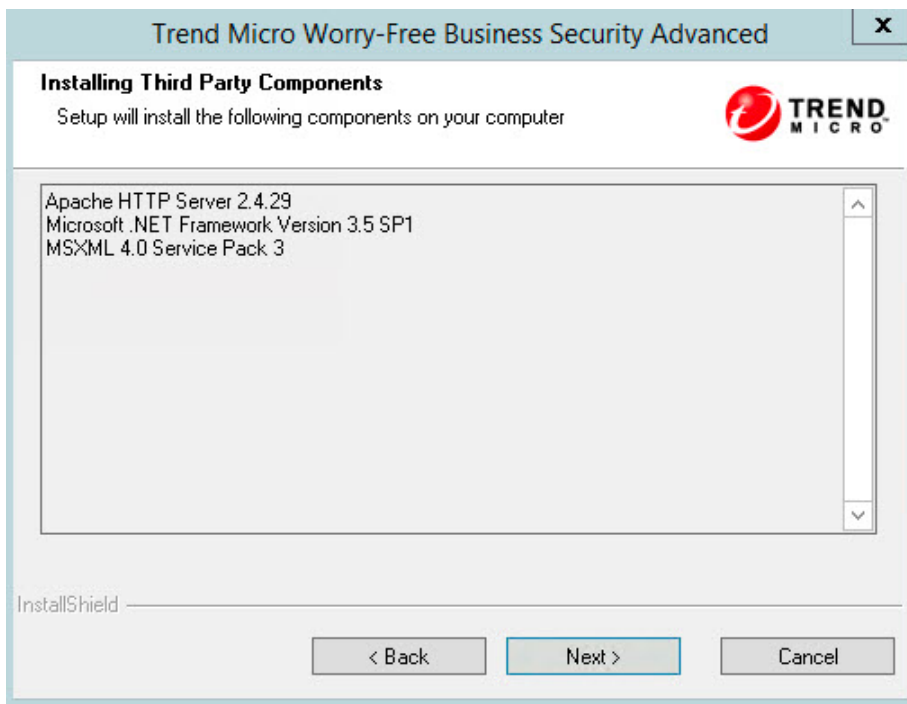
Trend Micro Worry-Free Business Security Advanced

x

Installing Third Party Components

Setup will install the following components on your computer

TREND MICRO

Apache HTTP Server 2.4.29
Microsoft .NET Framework Version 3.5 SP1
MSXML 4.0 Service Pack 3

InstallShield

< Back

Next >

Cancel